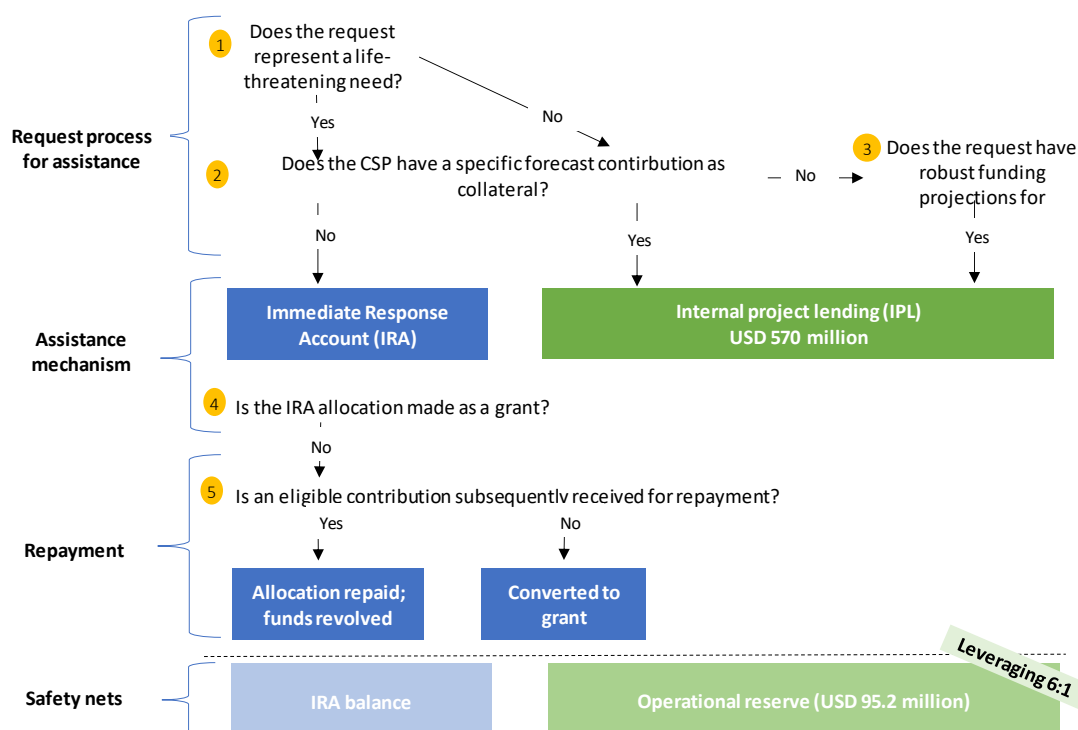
Request process for assistance

1 Does the request represent a life-threatening need?

Yes

No

2 Does the CSP have a specific forecast contirbution as collateral?

No

3 Does the request have robust funding projections for

No

Yes

Yes

Assistance mechanism

Immediate Response Account (IRA)

Internal project lending (IPL) USD 570 million

4 Is the IRA allocation made as a grant?

No

Repayment

5 Is an eligible contribution subsequently received for repayment?

Yes

No

Allocation repaid; funds revolved

Converted to grant

Leveraging 6:1

Safety nets

IRA balance

Operational reserve (USD 95.2 million)